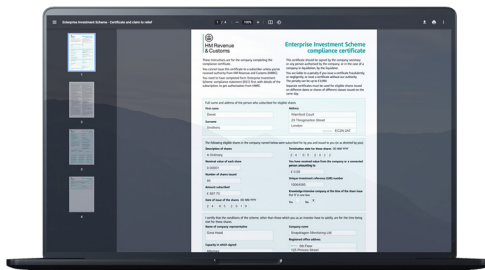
Enterprise Investment Scheme - Certificate and claim to relief

1 / 4 | 100%

HM Revenue & Customs

Enterprise Investment Scheme compliance certificate

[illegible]

Full name and address of the person who subscribed for eligible shares

Title name
Daniel

Surname
Andrews

Stamford Court
25 Throgmorton Street
London

EC2N 2AT

Description of shares
A Ordinary

Nominal value of each share
£ 0.0001

Number of shares issued
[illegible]

Amount subscribed
£ 4607.73

Date of issue of the shares
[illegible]

Termination date for these shares
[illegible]

Has the subscriber received value from the company or a connected person (subscribing to...
£ 0.00

Unique investment reference (UIR) number
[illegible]

Knowledge-intensive company at the time of the share issue
No

I certify that the conditions of the scheme, other than those which you as an investor have to satisfy, are for the time being met for these shares.

Name of company representative
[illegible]

Company name
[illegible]

Capacity in which signed
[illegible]

Registered office address
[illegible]